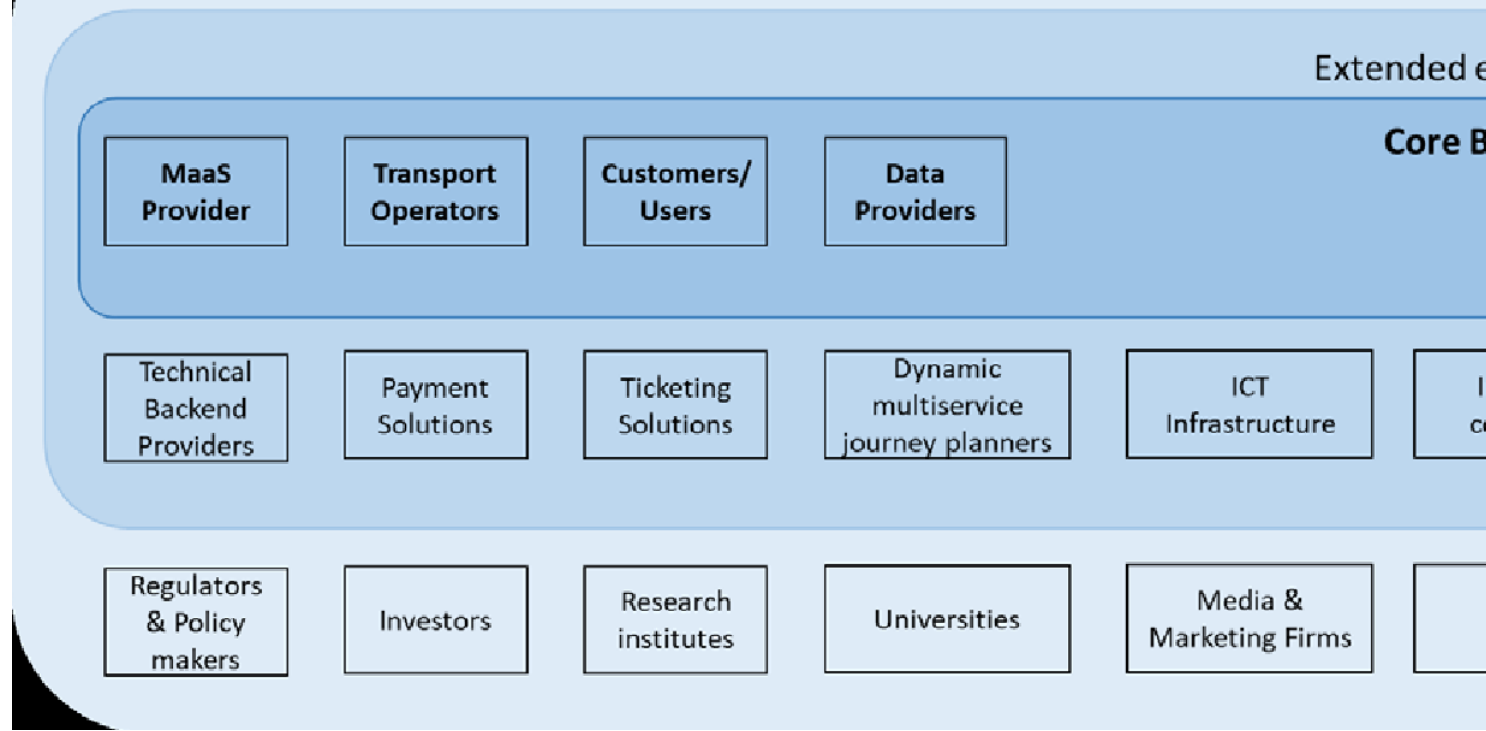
Extended e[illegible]

Core B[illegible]

MaaS Provider

Transport Operators

Customers/ Users

Data Providers

Technical Backend Providers

Payment Solutions

Ticketing Solutions

Dynamic multiservice journey planners

ICT Infrastructure

I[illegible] c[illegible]

Regulators & Policy makers

Investors

Research institutes

Universities

Media & Marketing Firms